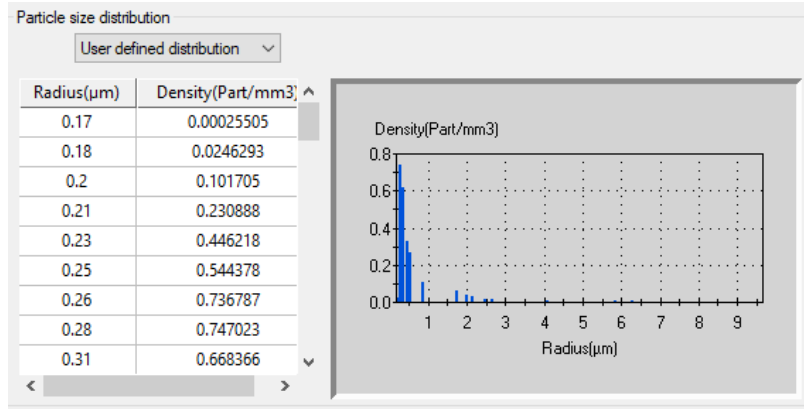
Particle size distribution

User defined distribution

| Radius(µm) | Density(Part/mm3) |
|---|---|
| 0.17 | 0.00025505 |
| 0.18 | 0.0246293 |
| 0.2 | 0.101705 |
| 0.21 | 0.230888 |
| 0.23 | 0.446218 |
| 0.25 | 0.544378 |
| 0.26 | 0.736787 |
| 0.28 | 0.747023 |
| 0.31 | 0.668366 |

Density(Part/mm3)
0.8
0.6
0.4
0.2
0.0
1 2 3 4 5 6 7 8 9
Radius(µm)